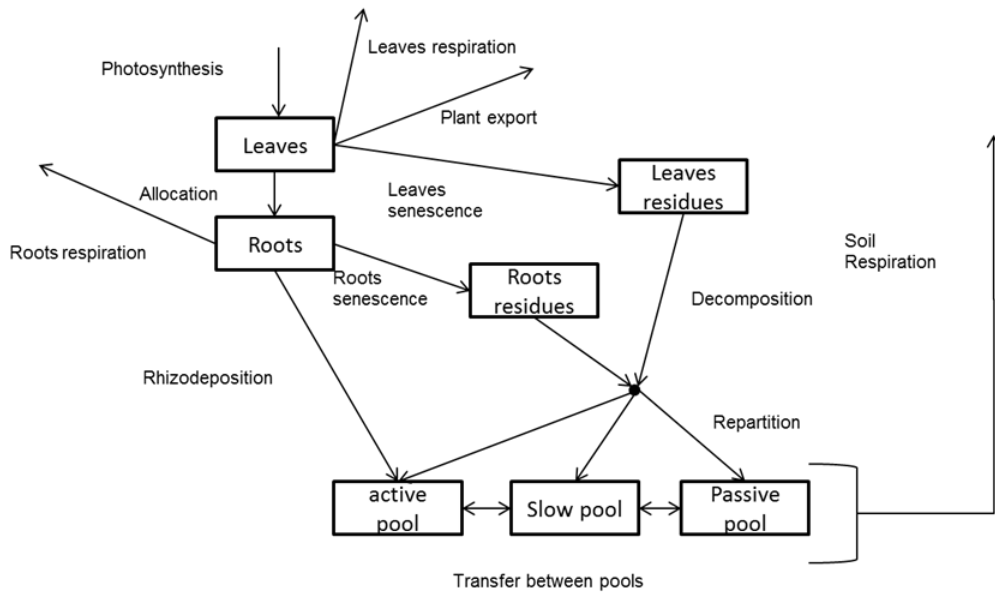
Photosynthesis

Leaves respiration

Plant export

Leaves

Allocation

Leaves senescence

Leaves residues

Roots respiration

Roots

Soil Respiration

Roots senescence

Roots residues

Decomposition

Rhizodeposition

Repartition

active pool

Slow pool

Passive pool

Transfer between pools